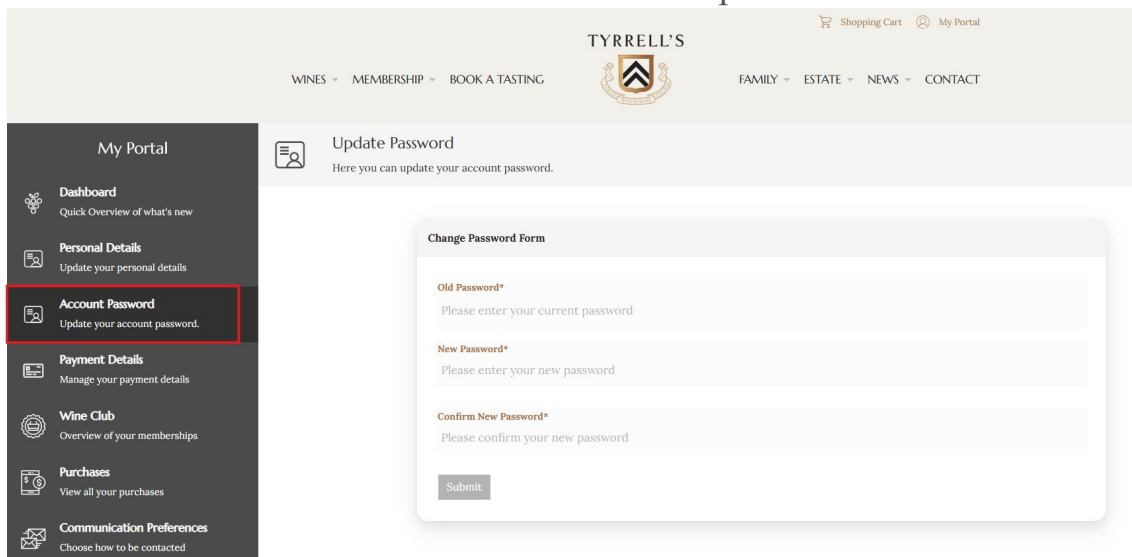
Shopping Cart My Portal

TYRRELL'S

WINES MEMBERSHIP BOOK A TASTING FAMILY ESTATE NEWS CONTACT

My Portal

Dashboard
Quick Overview of what's new

Personal Details
Update your personal details

Account Password
Update your account password.

Payment Details
Manage your payment details

Wine Club
Overview of your memberships

Purchases
View all your purchases

Communication Preferences
Choose how to be contacted

Update Password
Here you can update your account password.

Change Password Form

Old Password*
Please enter your current password

New Password*
Please enter your new password

Confirm New Password*
Please confirm your new password

Submit